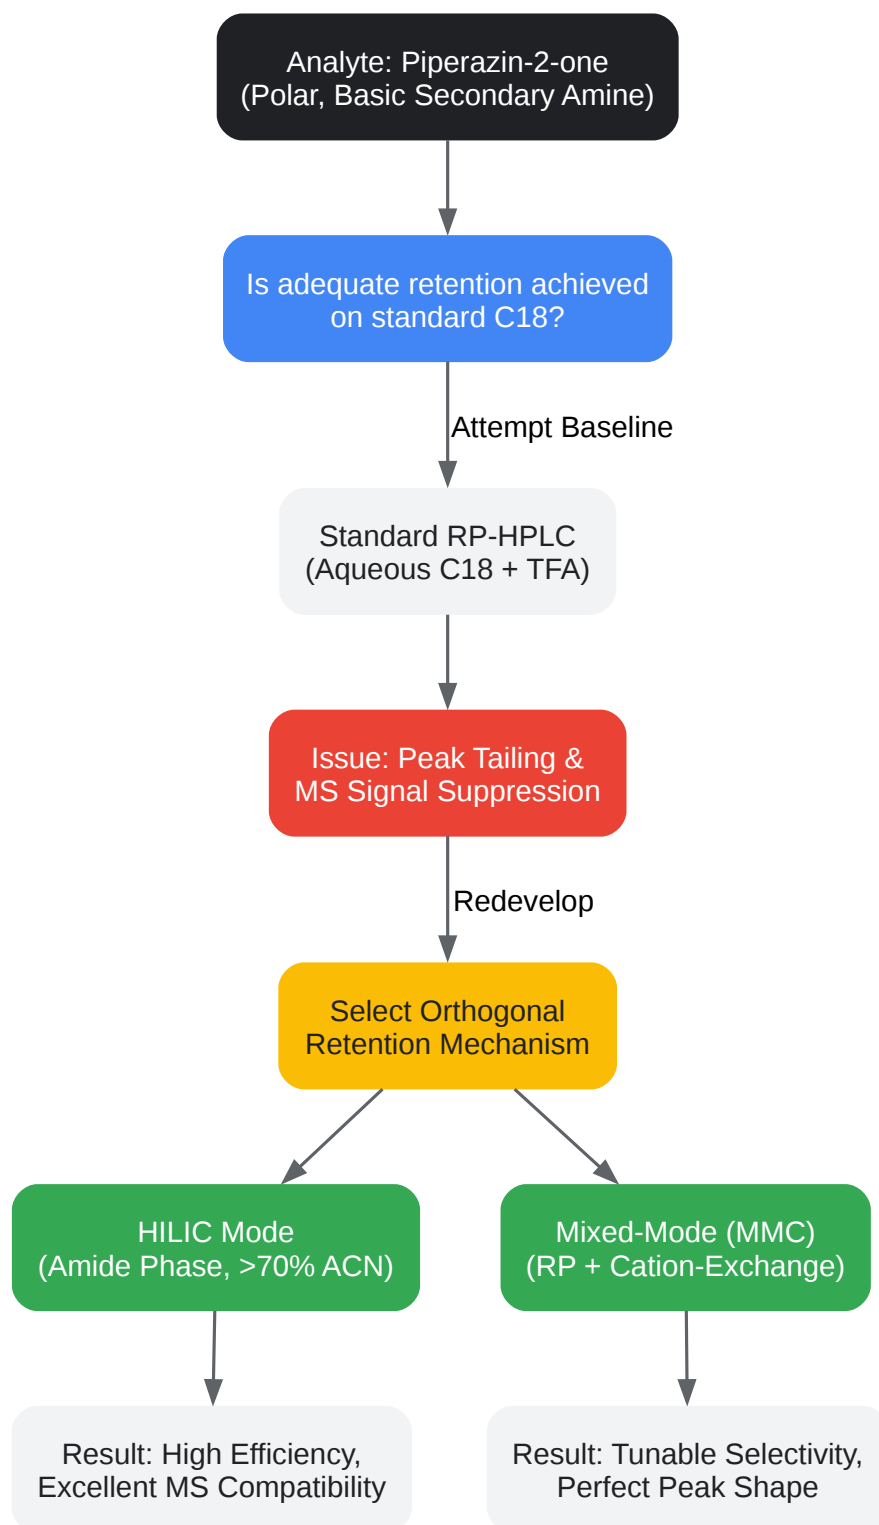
Analyte: Piperazin-2-one
(Polar, Basic Secondary Amine)

Is adequate retention achieved on standard C18?

Attempt Baseline

Standard RP-HPLC
(Aqueous C18 + TFA)

Issue: Peak Tailing &
MS Signal Suppression

Redevelop

Select Orthogonal
Retention Mechanism

HILIC Mode
(Amide Phase, >70% ACN)

Mixed-Mode (MMC)
(RP + Cation-Exchange)

Result: High Efficiency,
Excellent MS Compatibility

Result: Tunable Selectivity,
Perfect Peak Shape